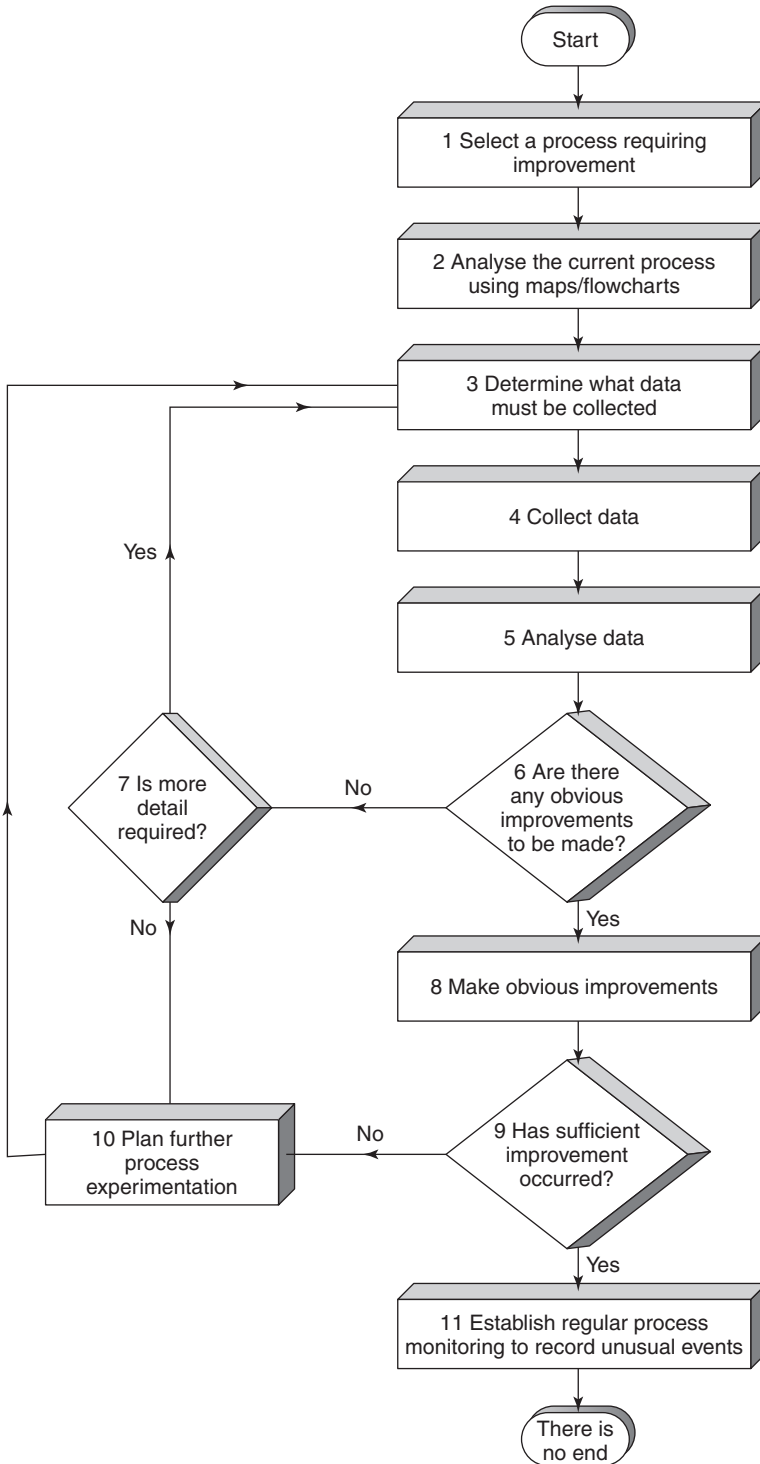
Start

1 Select a process requiring improvement

2 Analyse the current process using maps/flowcharts

3 Determine what data must be collected

4 Collect data

5 Analyse data

6 Are there any obvious improvements to be made?

No

7 Is more detail required?

Yes

No

Yes

8 Make obvious improvements

9 Has sufficient improvement occurred?

No

10 Plan further process experimentation

Yes

11 Establish regular process monitoring to record unusual events

There is no end